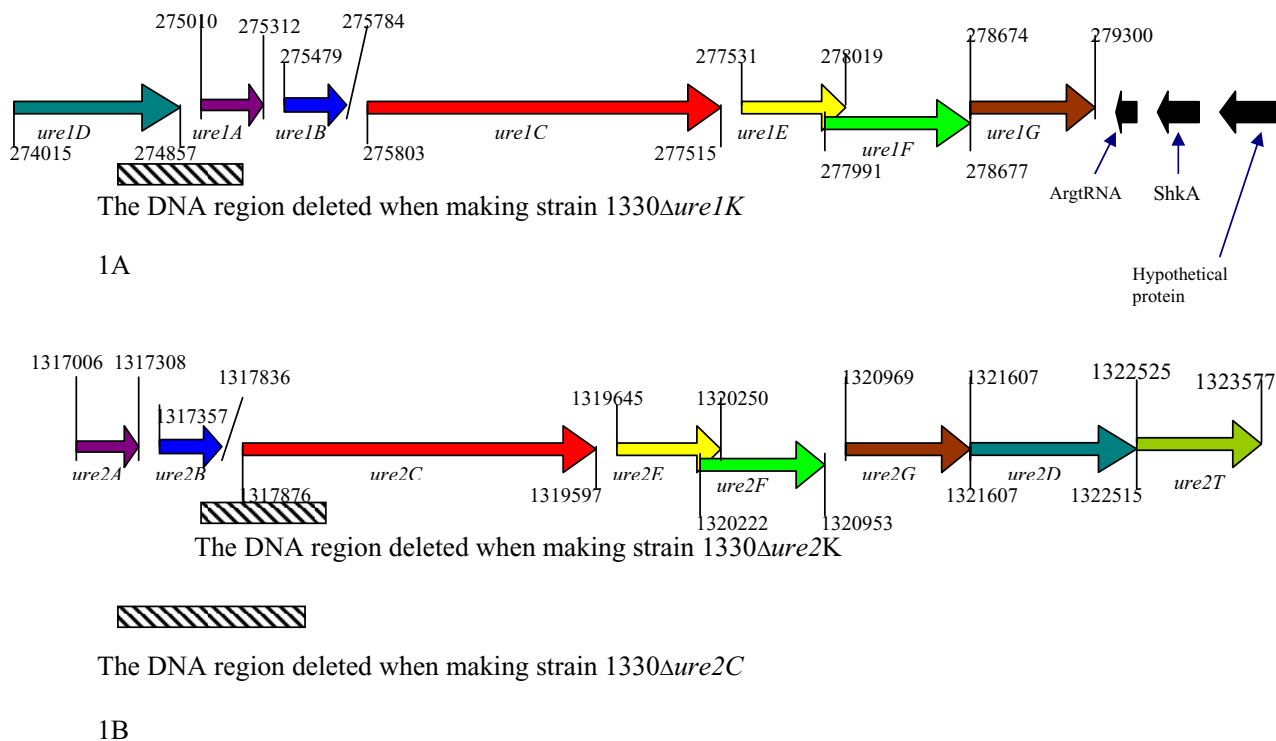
275010 275312 275784
275479
277531 278019
278674 279300

ure1D ure1A ure1B ure1C ure1E ure1F ure1G

274015 274857 275803 277515 277991 278677

ArgtRNA ShkA

The DNA region deleted when making strain 1330Δure1K

1A

Hypothetical protein

1317006 1317308
1317836
1317357
1319645 1320250
1320969 1321607
1322525 1323577

ure2A ure2B ure2C ure2E ure2F ure2G ure2D ure2T

1317876 1319597 1320222 1320953 1321607 1322515

The DNA region deleted when making strain 1330Δure2K

The DNA region deleted when making strain 1330Δure2C

1B